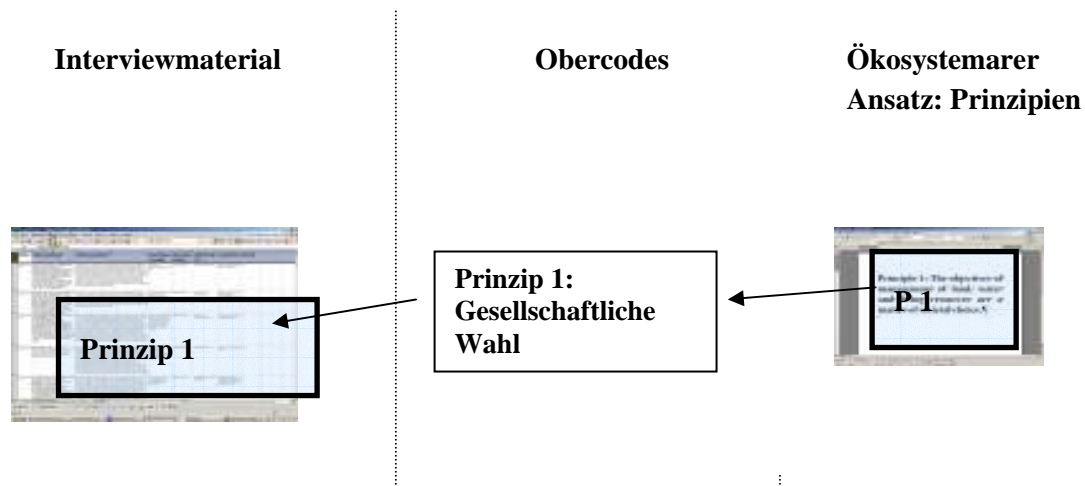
Interviewmaterial

Obercodes

Ökosystemarer Ansatz: Prinzipien

Prinzip 1

Prinzip 1: Gesellschaftliche Wahl

Principle 1: The objectives of management of land, water and living resources are a matter of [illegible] choice.

P 1